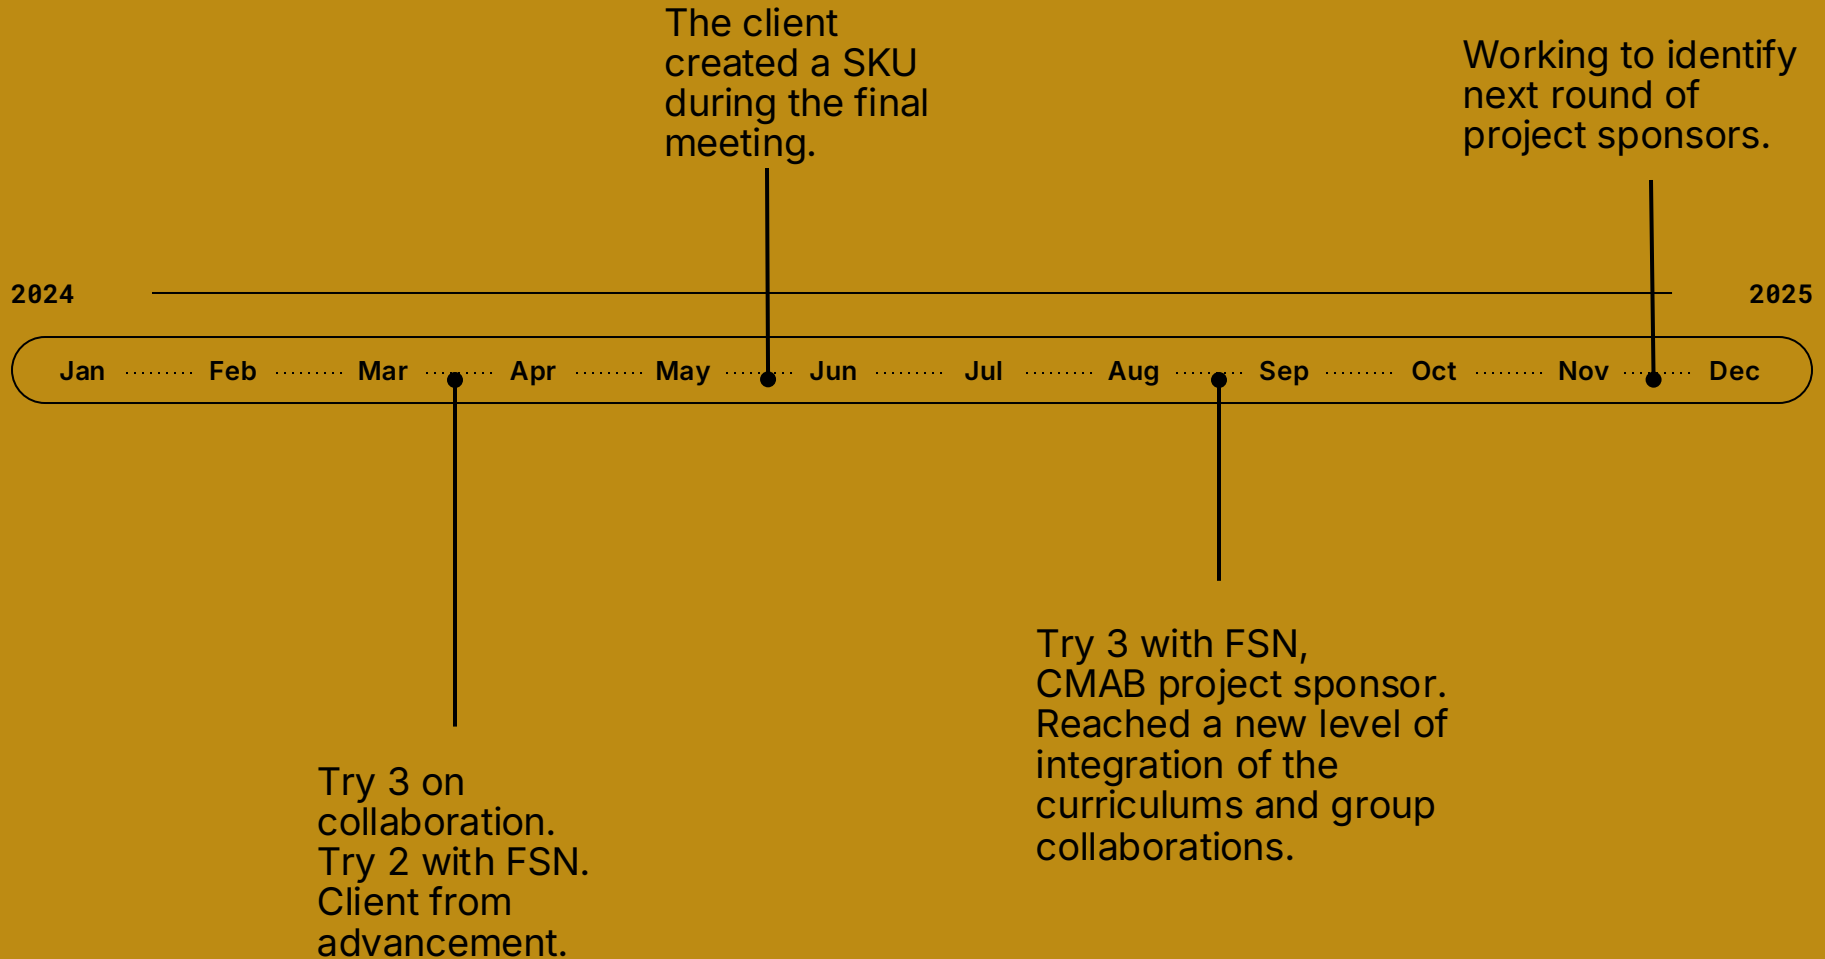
The client created a SKU during the final meeting.

Working to identify next round of project sponsors.

2024

2025

Jan Feb Mar Apr May Jun Jul Aug Sep Oct Nov Dec

Try 3 on collaboration. Try 2 with FSN. Client from advancement.

Try 3 with FSN, CMAB project sponsor. Reached a new level of integration of the curriculums and group collaborations.